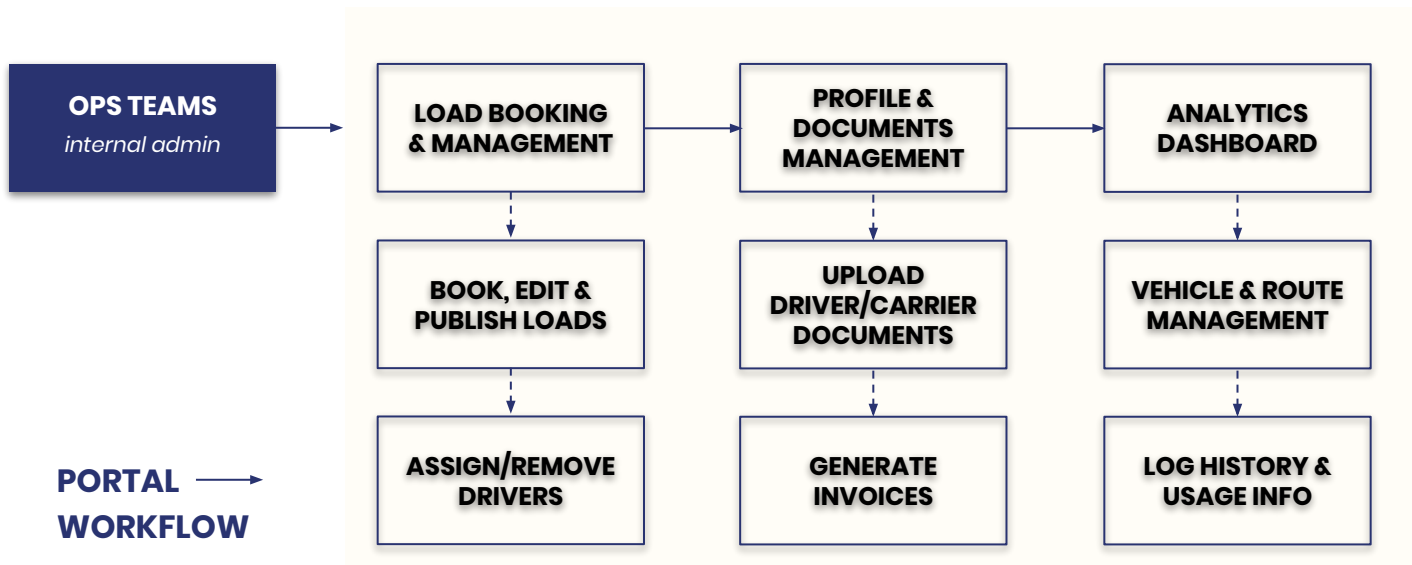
OPS TEAMS
internal admin

LOAD BOOKING & MANAGEMENT

PROFILE & DOCUMENTS MANAGEMENT

ANALYTICS DASHBOARD

BOOK, EDIT & PUBLISH LOADS

UPLOAD DRIVER/CARRIER DOCUMENTS

VEHICLE & ROUTE MANAGEMENT

PORTAL WORKFLOW

ASSIGN/REMOVE DRIVERS

GENERATE INVOICES

LOG HISTORY & USAGE INFO